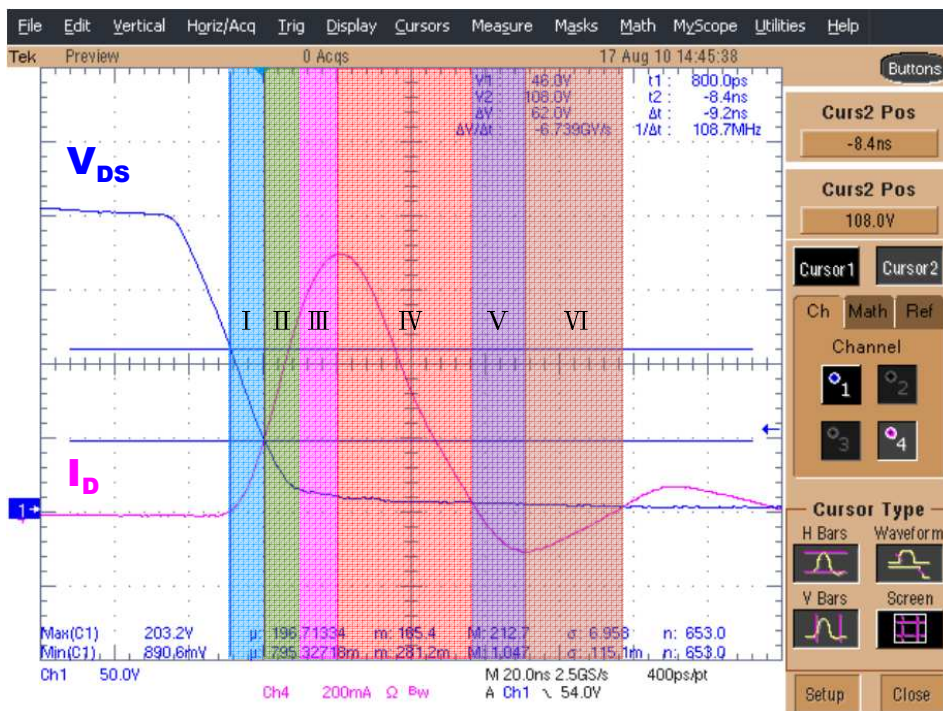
File Edit Vertical Horiz/Acq Trig Display Cursors Measure Masks Math MyScope Utilities Help

Tek Preview 0 Acqs 17 Aug 10 14:45:38

V1 46.0V
V2 108.0V
ΔV 62.0V
ΔV/Δt -6.739GV/s

t1 800.0ps
t2 -8.4ns
Δt -9.2ns
1/Δt 108.7MHz

Buttons

Curs2 Pos
-8.4ns

Curs2 Pos
108.0V

Cursor1 Cursor2

Ch Math Ref

Channel

1 2 3 4

$V_{DS}$

$I_D$

I II III IV V VI

Cursor Type

H Bars Waveform

V Bars Screen

Max(C1) 203.2V μ: 196.71334 m: 185.4 M: 212.7 σ: 6.958 n: 653.0
Min(C1) 890.6mV μ: 795.32718m m: 281.2m M: 1.047 σ: 115.1m n: 653.0

Ch1 50.0V M 20.0ns 2.5GS/s 400ps/pt
Ch4 200mA Ω Bw A Ch1 ⌄ 54.0V

Setup Close